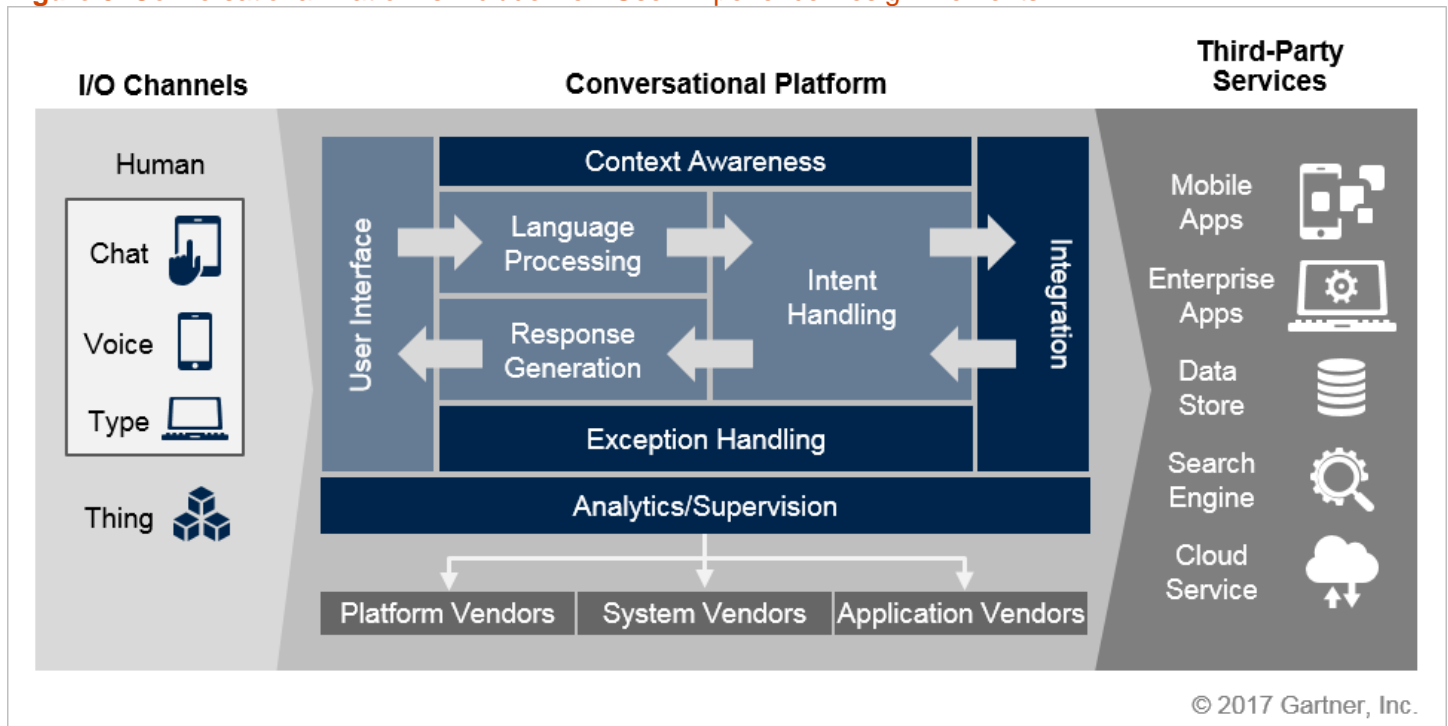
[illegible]

I/O Channels

Conversational Platform

Third-Party Services

Human

Chat

Voice

Type

Thing

Context Awareness

User Interface

Language Processing

Intent Handling

Response Generation

Integration

Exception Handling

Analytics/Supervision

Platform Vendors

System Vendors

Application Vendors

Mobile Apps

Enterprise Apps

Data Store

Search Engine

Cloud Service

© 2017 Gartner, Inc.